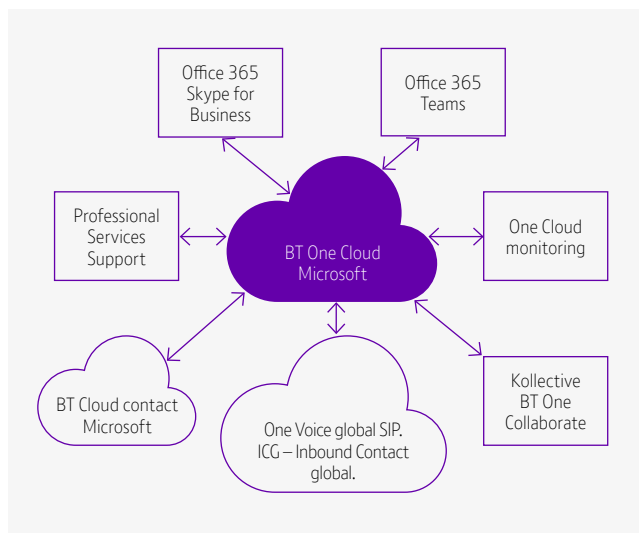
Office 365 Skype for Business

Office 365 Teams

Professional Services Support

BT One Cloud Microsoft

One Cloud monitoring

BT Cloud contact Microsoft

One Voice global SIP. ICG – Inbound Contact global.

Kollective BT One Collaborate